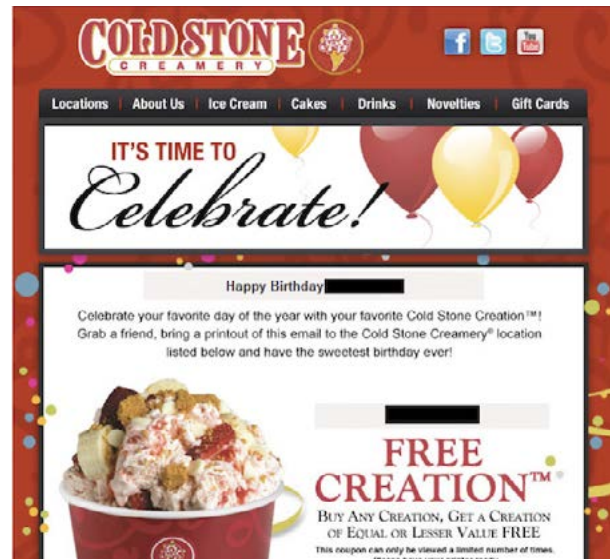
COLD STONE
CREAMERY

Locations | About Us | Ice Cream | Cakes | Drinks | Novelties | Gift Cards

IT'S TIME TO
Celebrate!

Happy Birthday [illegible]

Celebrate your favorite day of the year with your favorite Cold Stone Creation™! Grab a friend, bring a printout of this email to the Cold Stone Creamery® location listed below and have the sweetest birthday ever!

FREE
CREATION™
BUY ANY CREATION, GET A CREATION OF EQUAL OR LESSER VALUE FREE
This coupon can only be viewed a limited number of times.
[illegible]